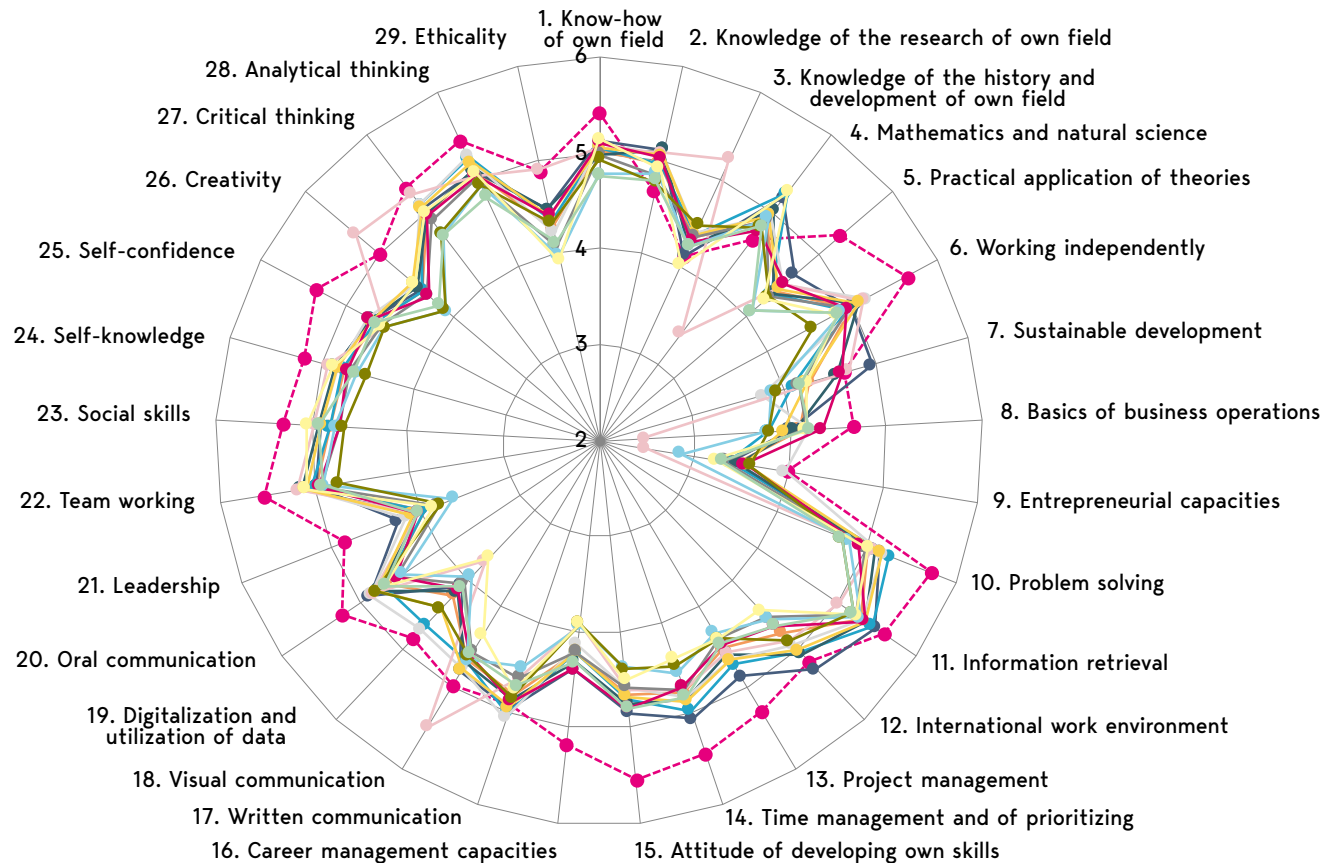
1. Know-how of own field
2. Knowledge of the research of own field
3. Knowledge of the history and development of own field
4. Mathematics and natural science
5. Practical application of theories
6. Working independently
7. Sustainable development
8. Basics of business operations
9. Entrepreneurial capacities
10. Problem solving
11. Information retrieval
12. International work environment
13. Project management
14. Time management and of prioritizing
15. Attitude of developing own skills
16. Career management capacities
17. Written communication
18. Visual communication
19. Digitalization and utilization of data
20. Oral communication
21. Leadership
22. Team working
23. Social skills
24. Self-knowledge
25. Self-confidence
26. Creativity
27. Critical thinking
28. Analytical thinking
29. Ethicality

6
5
4
3
2